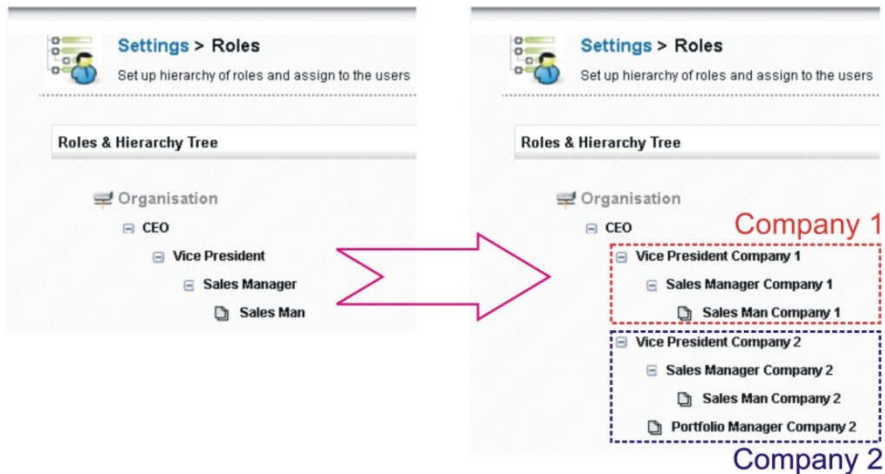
Settings > Roles
Set up hierarchy of roles and assign to the users

Roles & Hierarchy Tree

Organisation
CEO
Vice President
Sales Manager
Sales Man

Settings > Roles
Set up hierarchy of roles and assign to the users

Roles & Hierarchy Tree

Organisation
CEO
Company 1
Vice President Company 1
Sales Manager Company 1
Sales Man Company 1
Vice President Company 2
Sales Manager Company 2
Sales Man Company 2
Portfolio Manager Company 2
Company 2